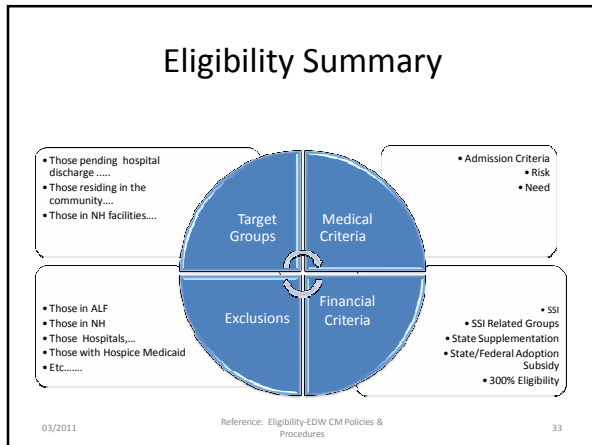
Eligibility Summary

• Those pending hospital discharge .....
• Those residing in the community....
• Those in NH facilities....

Target Groups

Medical Criteria

• Admission Criteria
• Risk
• Need

• Those in ALF
• Those in NH
• Those Hospitals,...
• Those with Hospice Medicaid
• Etc.......

Exclusions

Financial Criteria

• SSI
• SSI Related Groups
• State Supplementation
• State/Federal Adoption Subsidy
• 300% Eligibility

03/2011

Reference: Eligibility-EDW CM Policies & Procedures

33